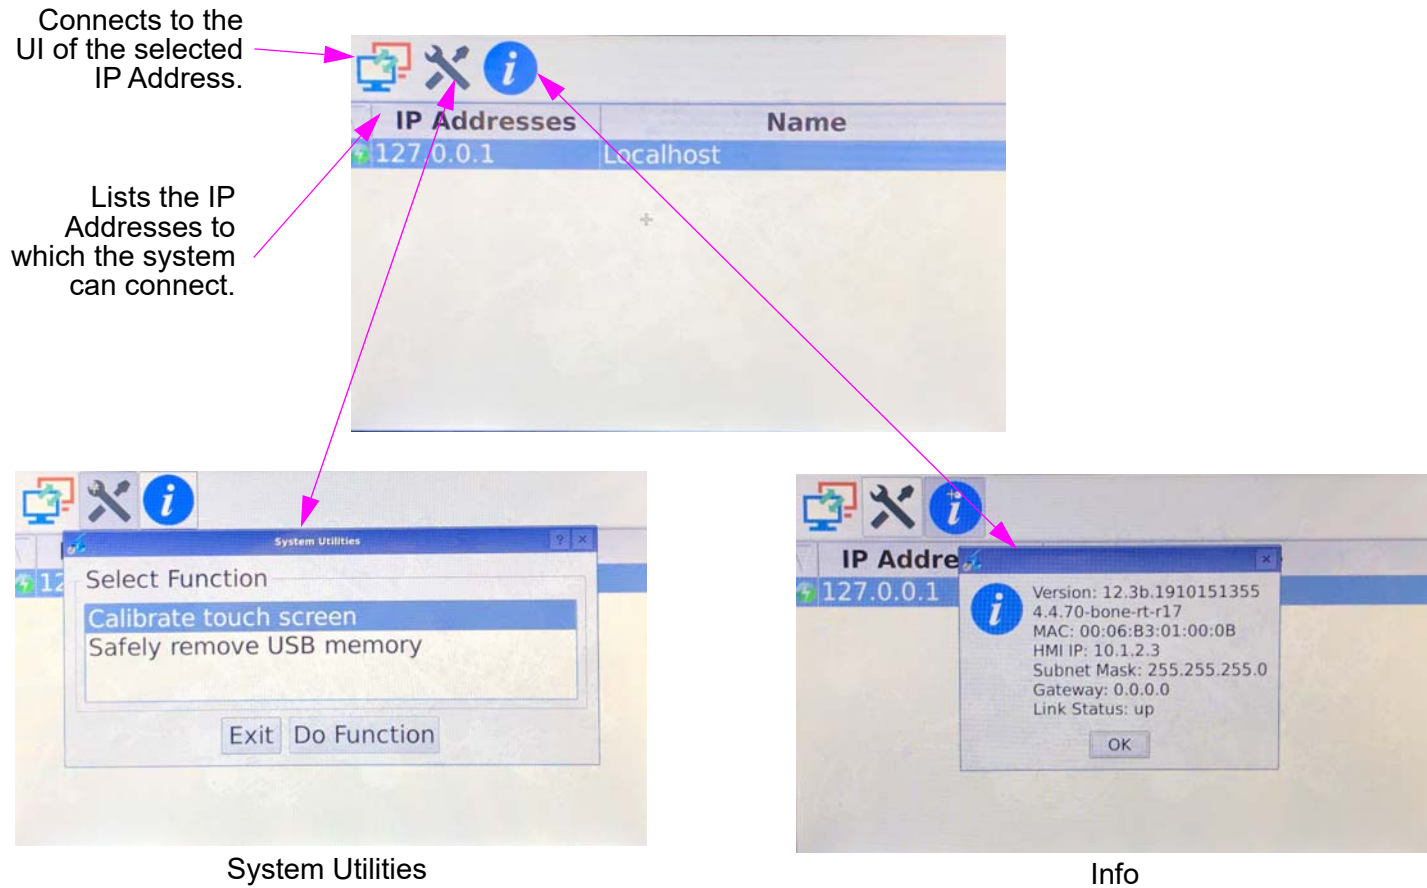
Connects to the UI of the selected IP Address.

Lists the IP Addresses to which the system can connect.

| IP Addresses | Name |
|---|---|
| 127.0.0.1 | Localhost |

12

System Utilities

? ×

Select Function

Calibrate touch screen
Safely remove USB memory

Exit Do Function

System Utilities

IP Addre

127.0.0.1

×

Version: 12.3b.1910151355
4.4.70-bone-rt-r17
MAC: 00:06:B3:01:00:0B
HMI IP: 10.1.2.3
Subnet Mask: 255.255.255.0
Gateway: 0.0.0.0
Link Status: up

OK

Info